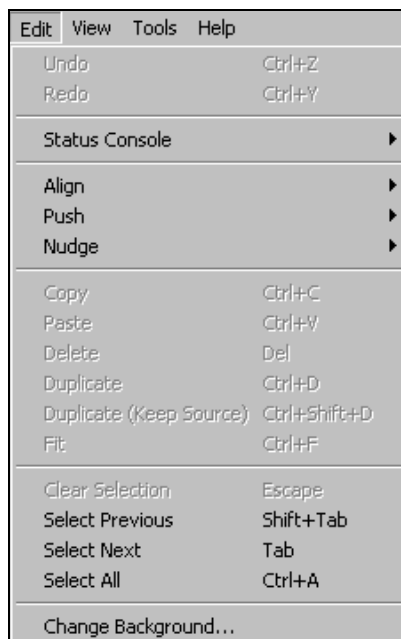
Edit View Tools Help

Undo Ctrl+Z
Redo Ctrl+Y

Status Console

Align
Push
Nudge

Copy Ctrl+C
Paste Ctrl+V
Delete Del
Duplicate Ctrl+D
Duplicate (Keep Source) Ctrl+Shift+D
Fit Ctrl+F

Clear Selection Escape
Select Previous Shift+Tab
Select Next Tab
Select All Ctrl+A

Change Background...